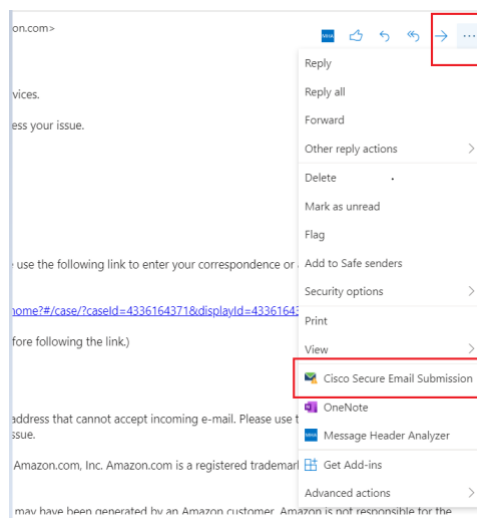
on.com>

vices.

ess your issue.

use the following link to enter your correspondence or

home?#/case/?caseId=4336164371&displayId=43361643

fore following the link.)

address that cannot accept incoming e-mail. Please use t
ssue.

Amazon.com, Inc. Amazon.com is a registered trademar

may have been generated by an Amazon customer. Amazon is not responsible for the

Reply
Reply all
Forward
Other reply actions
Delete
Mark as unread
Flag
Add to Safe senders
Security options
Print
View
Cisco Secure Email Submission
OneNote
Message Header Analyzer
Get Add-ins
Advanced actions